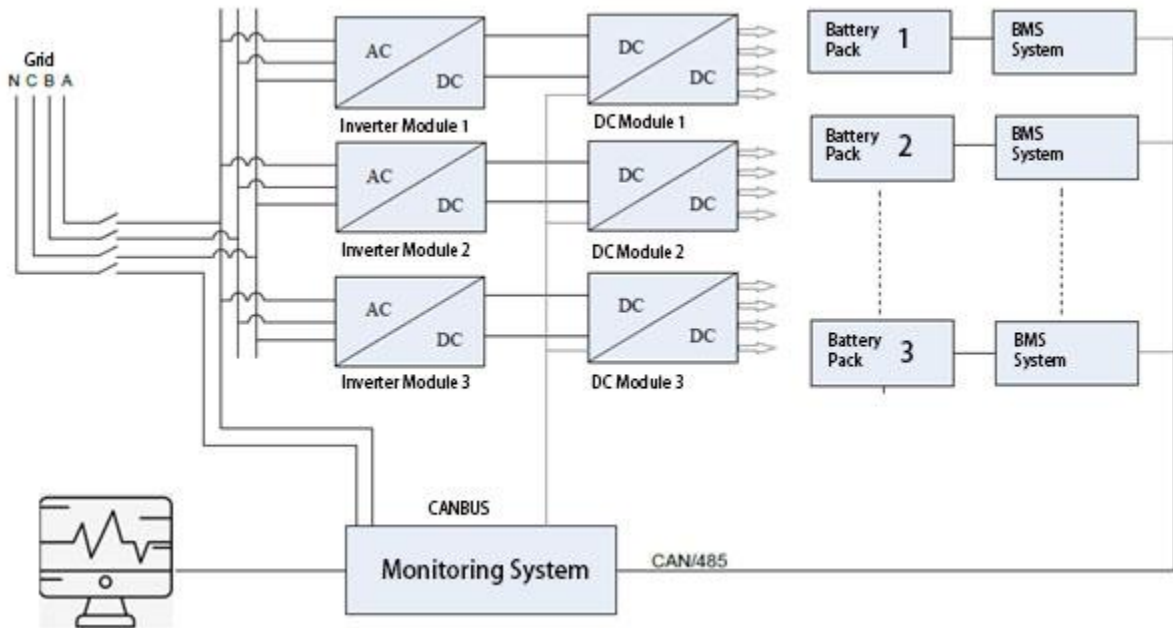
Grid
N C B A

AC
DC
Inverter Module 1

DC
DC
DC Module 1

Battery Pack 1
BMS System

AC
DC
Inverter Module 2

DC
DC
DC Module 2

Battery Pack 2
BMS System

AC
DC
Inverter Module 3

DC
DC
DC Module 3

Battery Pack 3
BMS System

CANBUS
Monitoring System
CAN/485